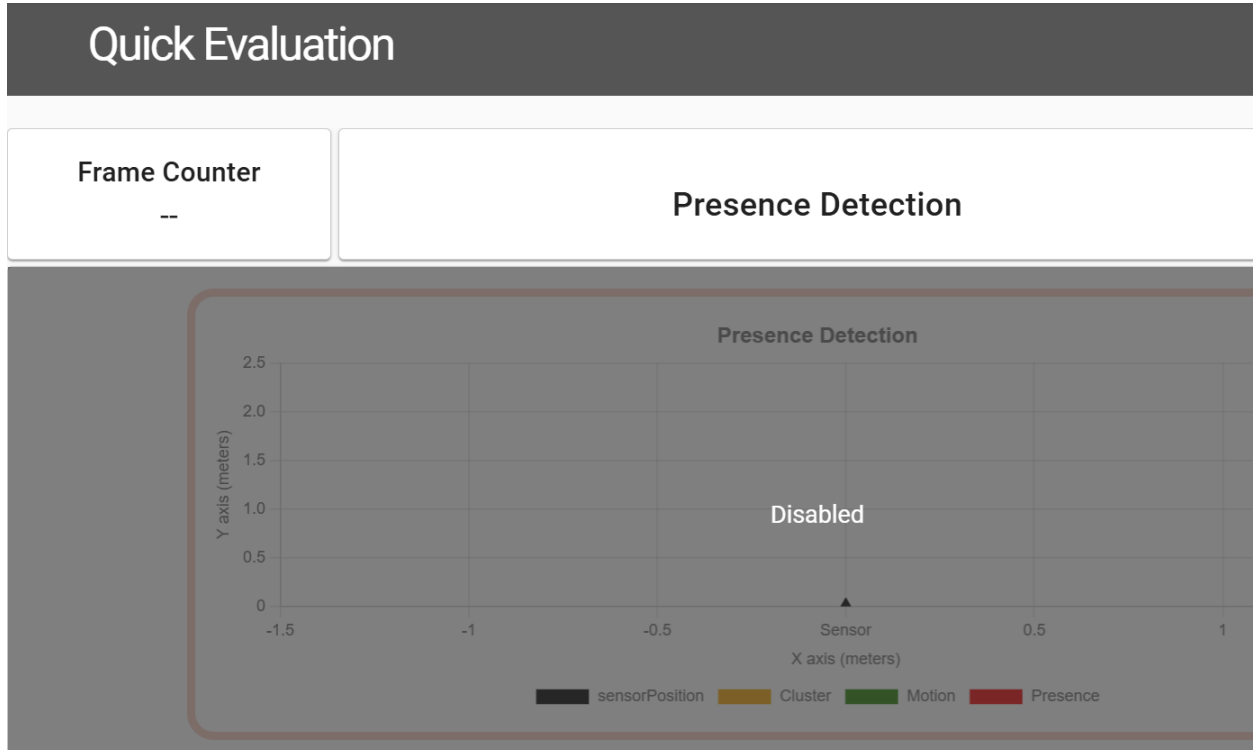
Quick Evaluation

Frame Counter
--

Presence Detection

Presence Detection

2.5
2.0
1.5
1.0
0.5
0

Y axis (meters)

Disabled

-1.5
-1
-0.5
Sensor
0.5
1

X axis (meters)

sensorPosition
Cluster
Motion
Presence